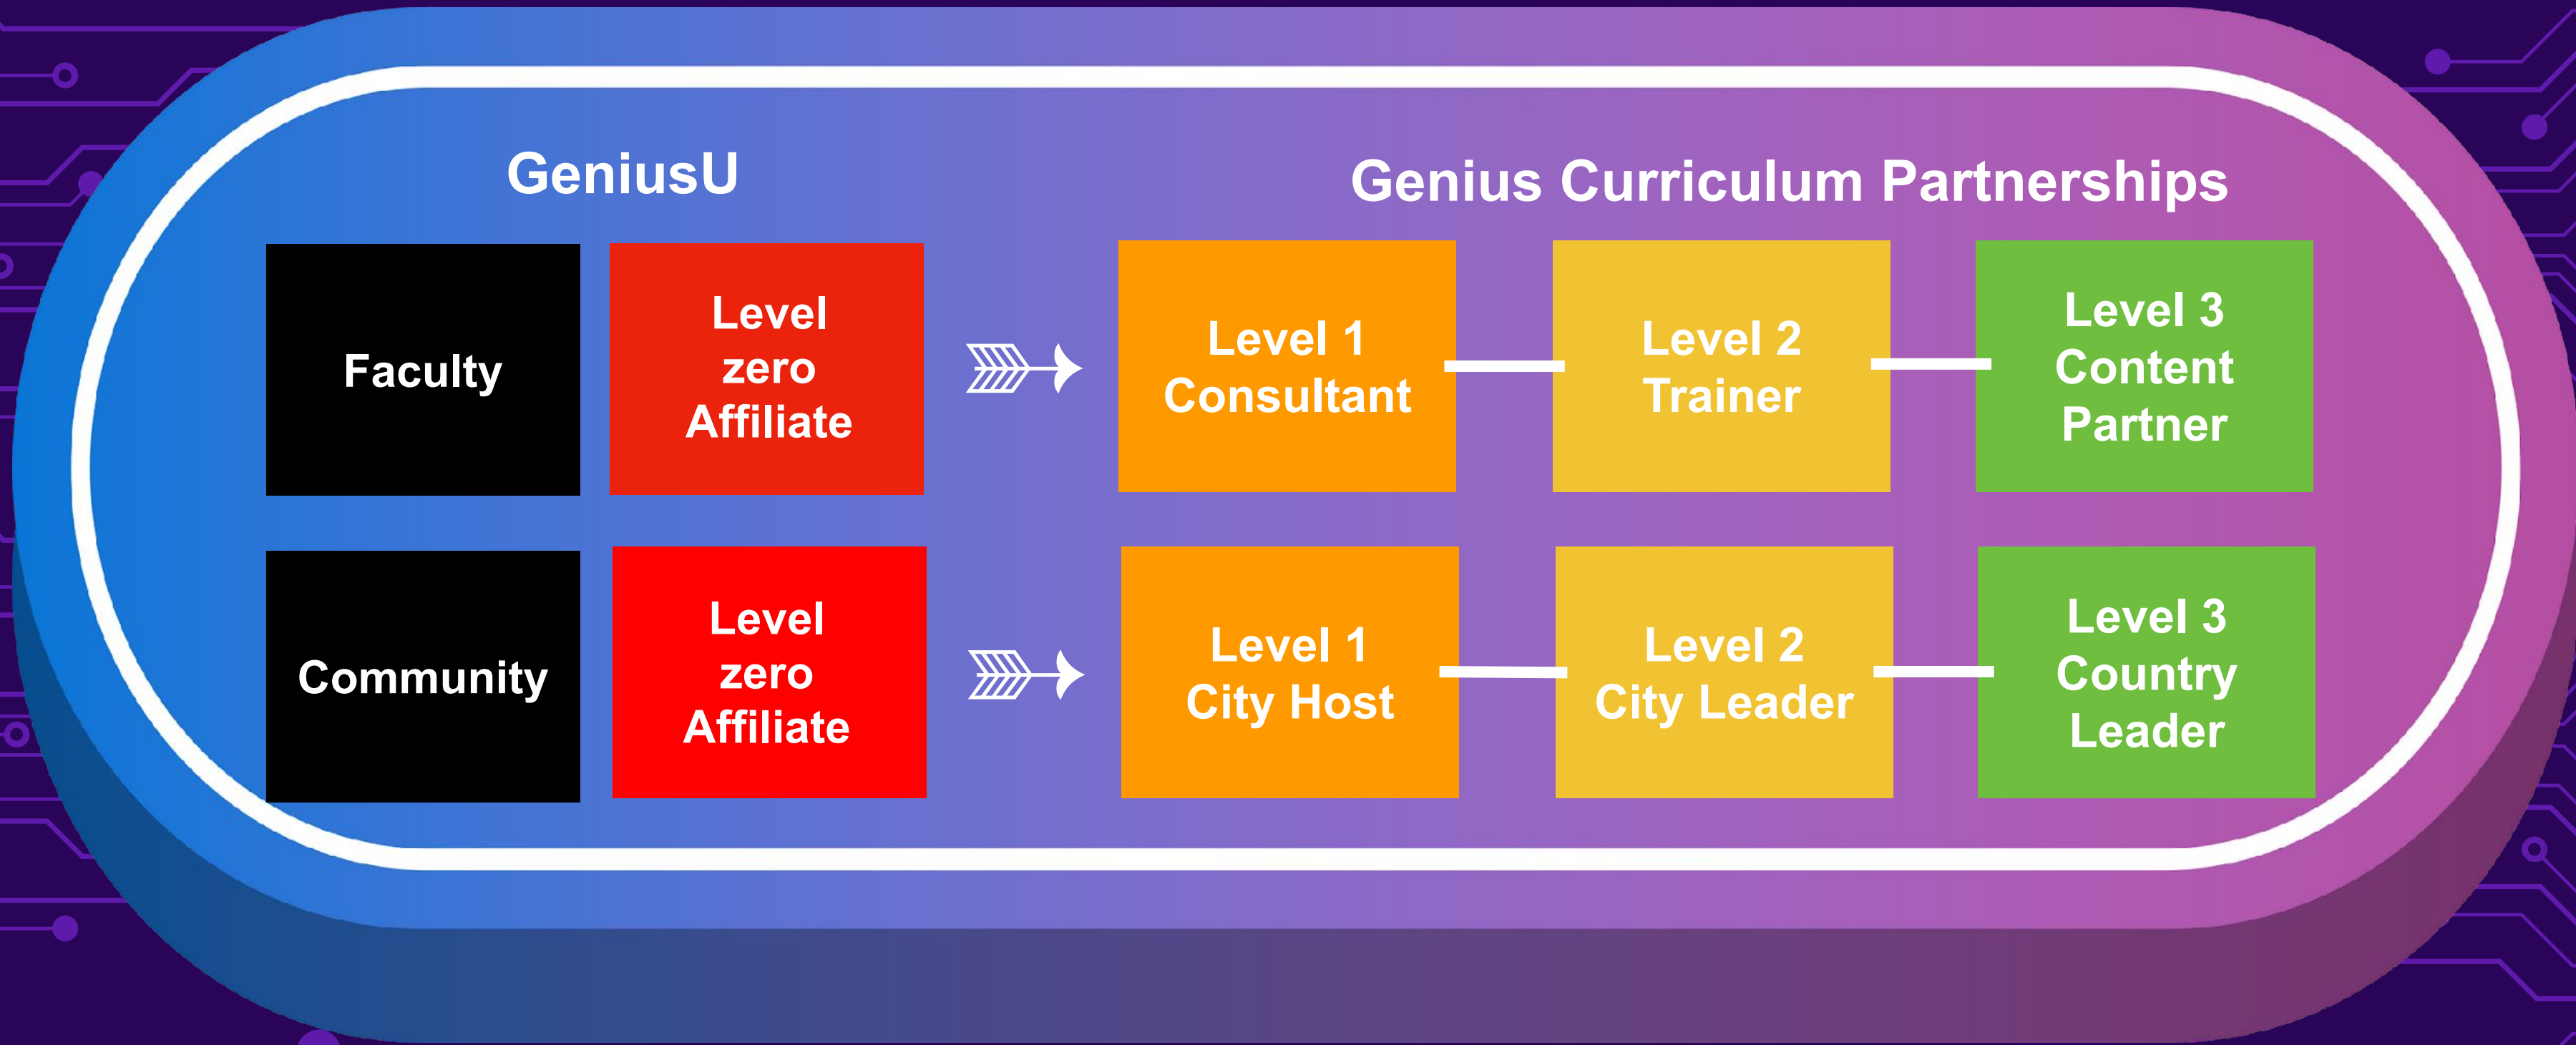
GeniusU

Genius Curriculum Partnerships

Faculty

Level zero Affiliate

Level 1 Consultant

Level 2 Trainer

Level 3 Content Partner

Community

Level zero Affiliate

Level 1 City Host

Level 2 City Leader

Level 3 Country Leader